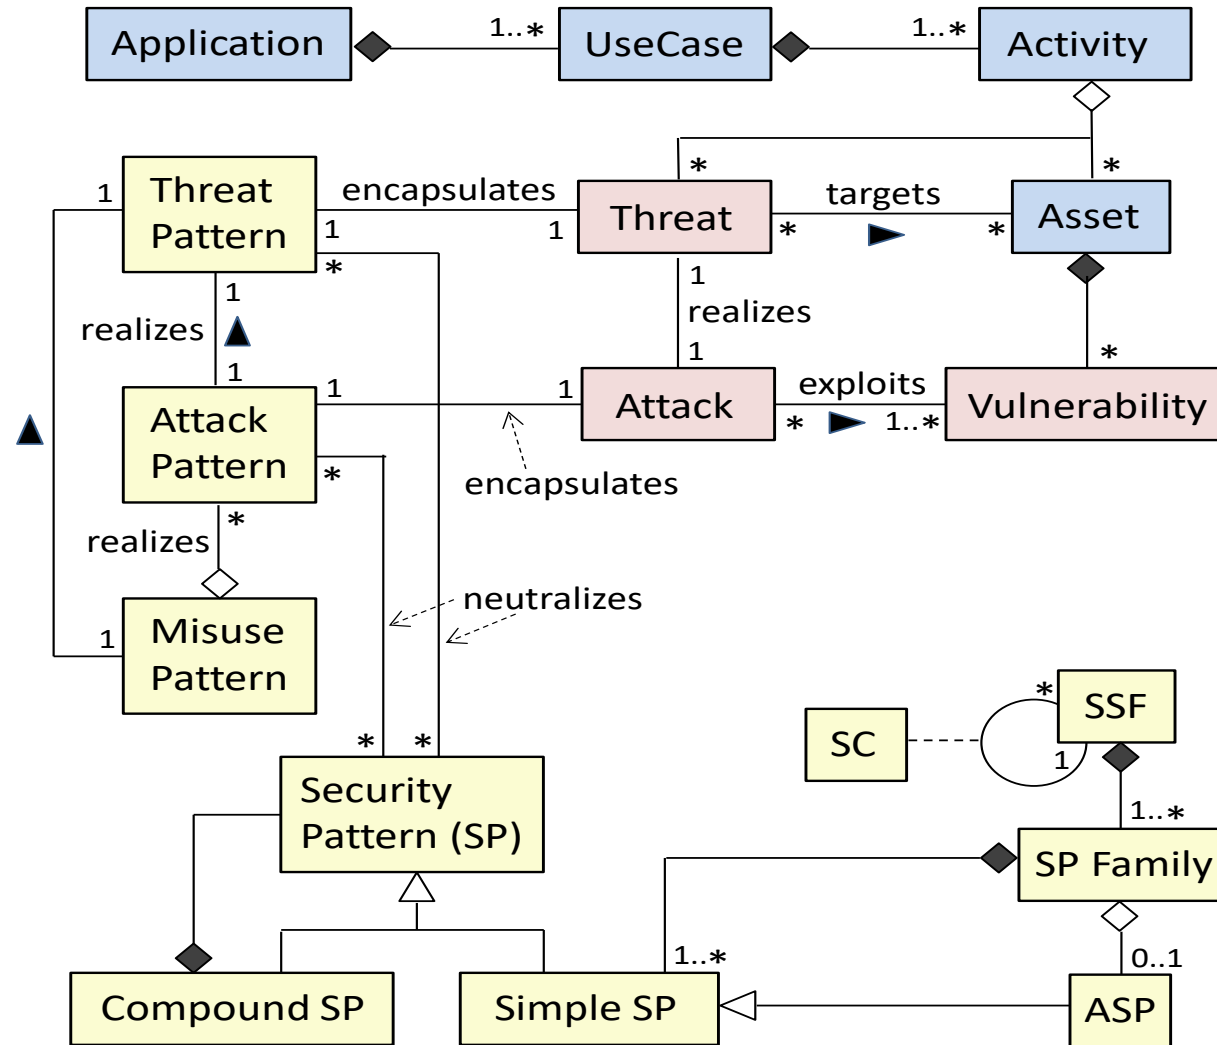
Application
1..*
UseCase
1..*
Activity
*
*
Threat Pattern
1
encapsulates
1
Threat
*
targets
*
Asset
1
*
1
realizes
1
1
realizes
1
1
1
Attack Pattern
*
Attack
exploits
*
1..*
Vulnerability
*
encapsulates
*
realizes
neutralizes
1
Misuse Pattern
*
SSF
SC
1
1..*
*
*
Security Pattern (SP)
SP Family
0..1
1..*
Compound SP
Simple SP
ASP